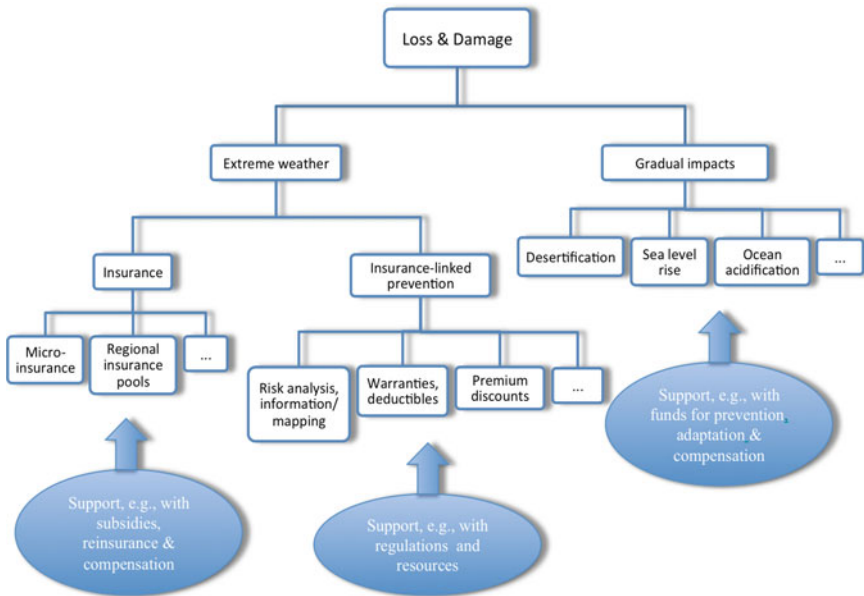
Loss & Damage

Extreme weather

Gradual impacts

Insurance

Insurance-linked prevention

Desertification

Sea level rise

Ocean acidification

...

Micro-insurance

Regional insurance pools

...

Risk analysis, information/ mapping

Warranties, deductibles

Premium discounts

...

Support, e.g., with funds for prevention, adaptation & compensation

Support, e.g., with subsidies, reinsurance & compensation

Support, e.g., with regulations and resources